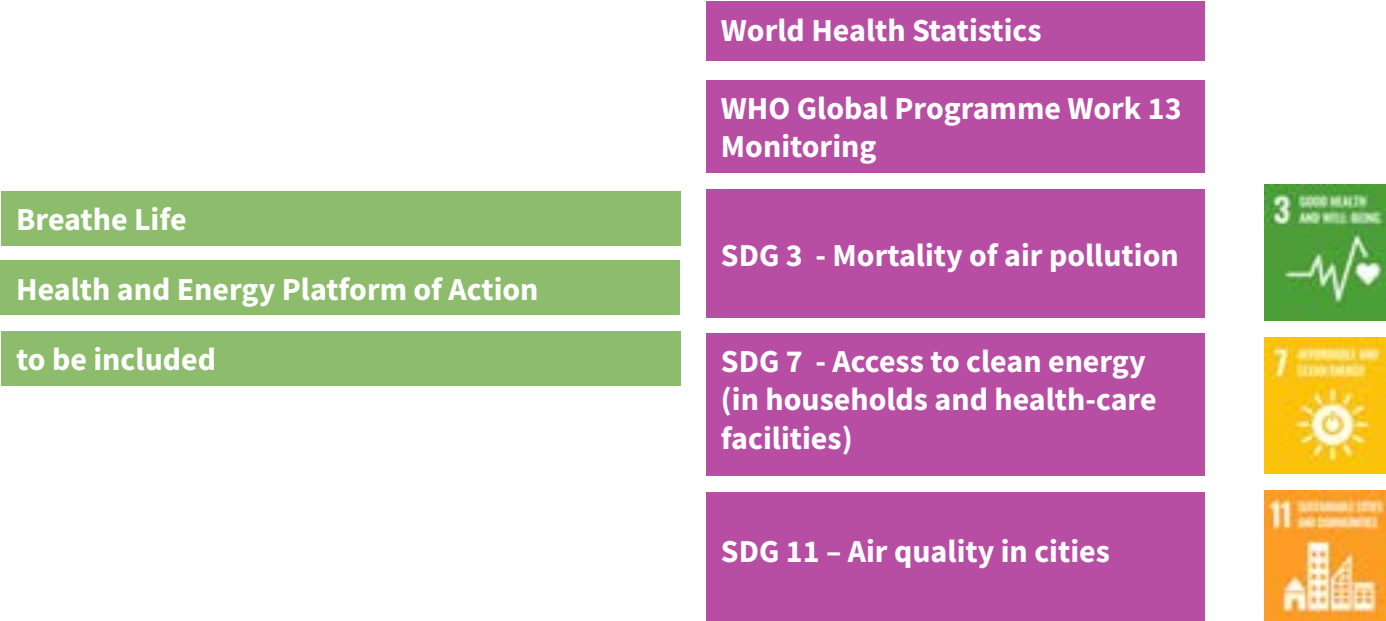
World Health Statistics

WHO Global Programme Work 13 Monitoring

Breathe Life

Health and Energy Platform of Action

to be included

SDG 3 - Mortality of air pollution

3 GOOD HEALTH AND WELL-BEING

SDG 7 - Access to clean energy (in households and health-care facilities)

7 AFFORDABLE AND CLEAN ENERGY

SDG 11 – Air quality in cities

11 SUSTAINABLE CITIES AND COMMUNITIES